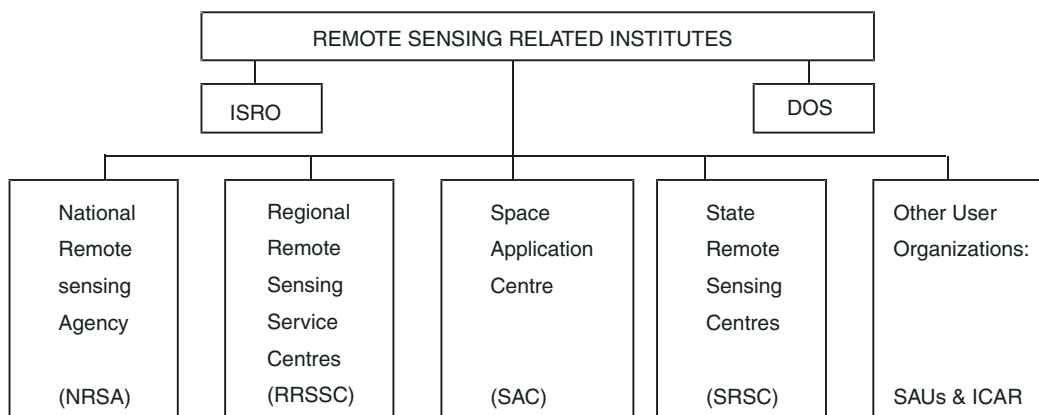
REMOTE SENSING RELATED INSTITUTES

ISRO

DOS

National Remote sensing Agency (NRSA)

Regional Remote Sensing Service Centres (RRSSC)

Space Application Centre (SAC)

State Remote Sensing Centres (SRSC)

Other User Organizations: SAUs & ICAR